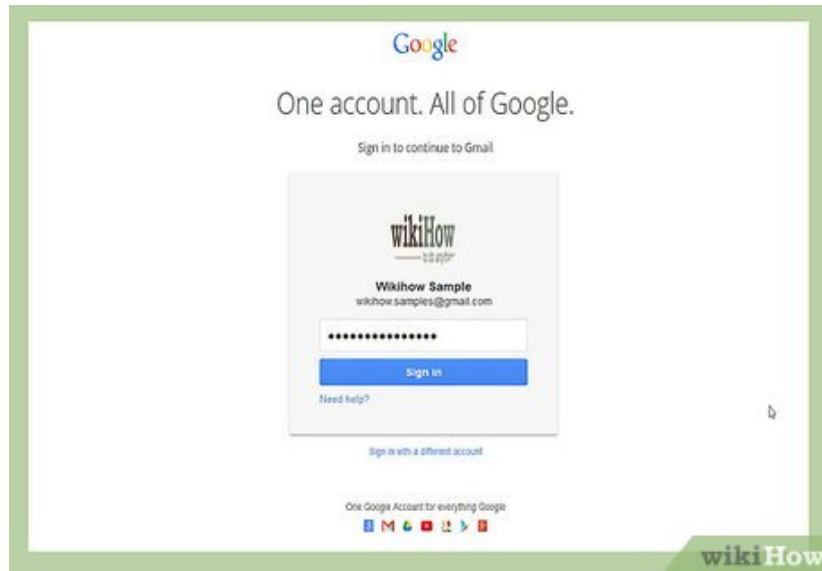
Google

One account. All of Google.

Sign in to continue to Gmail

wikiHow
to do anything

Wikihow Sample
wikihow.samples@gmail.com

•••••••••••••••

Sign in

Need help?

Sign in with a different account

One Google Account for everything Google

wikiHow